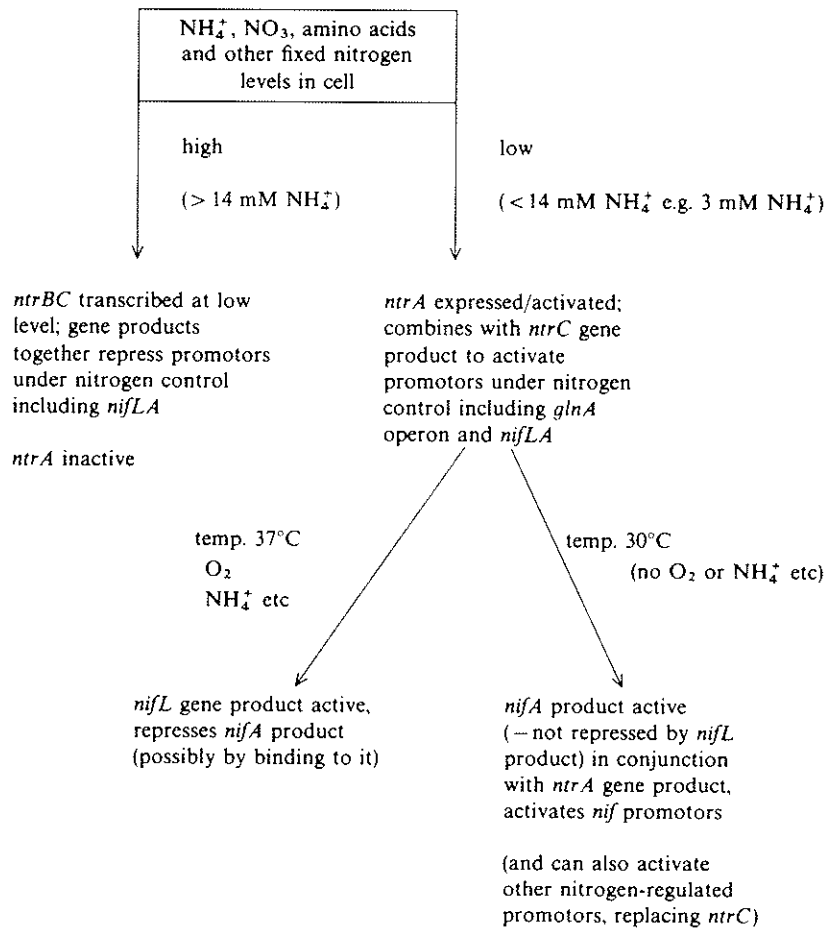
$NH_4^+$, $NO_3$, amino acids and other fixed nitrogen levels in cell

high

($> 14$ mM $NH_4^+$)

low

($< 14$ mM $NH_4^+$ e.g. 3 mM $NH_4^+$)

*ntrBC* transcribed at low level; gene products together repress promotors under nitrogen control including *nifLA*

*ntrA* inactive

*ntrA* expressed/activated; combines with *ntrC* gene product to activate promotors under nitrogen control including *glnA* operon and *nifLA*

temp. 37°C
$O_2$
$NH_4^+$ etc

temp. 30°C
(no $O_2$ or $NH_4^+$ etc)

*nifL* gene product active, represses *nifA* product (possibly by binding to it)

*nifA* product active (– not repressed by *nifL* product) in conjunction with *ntrA* gene product, activates *nif* promotors

(and can also activate other nitrogen-regulated promotors, replacing *ntrC*)